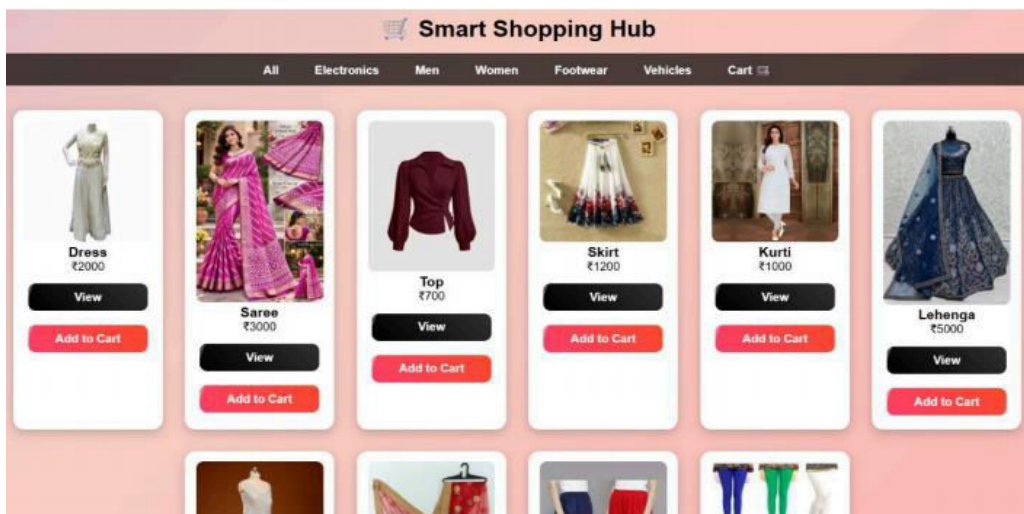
🛒 Smart Shopping Hub

All Electronics Men Women Footwear Vehicles Cart 🛒

Dress
₹2000
View
Add to Cart

Saree
₹3000
View
Add to Cart

Top
₹700
View
Add to Cart

Skirt
₹1200
View
Add to Cart

Kurti
₹1000
View
Add to Cart

Lehenga
₹5000
View
Add to Cart